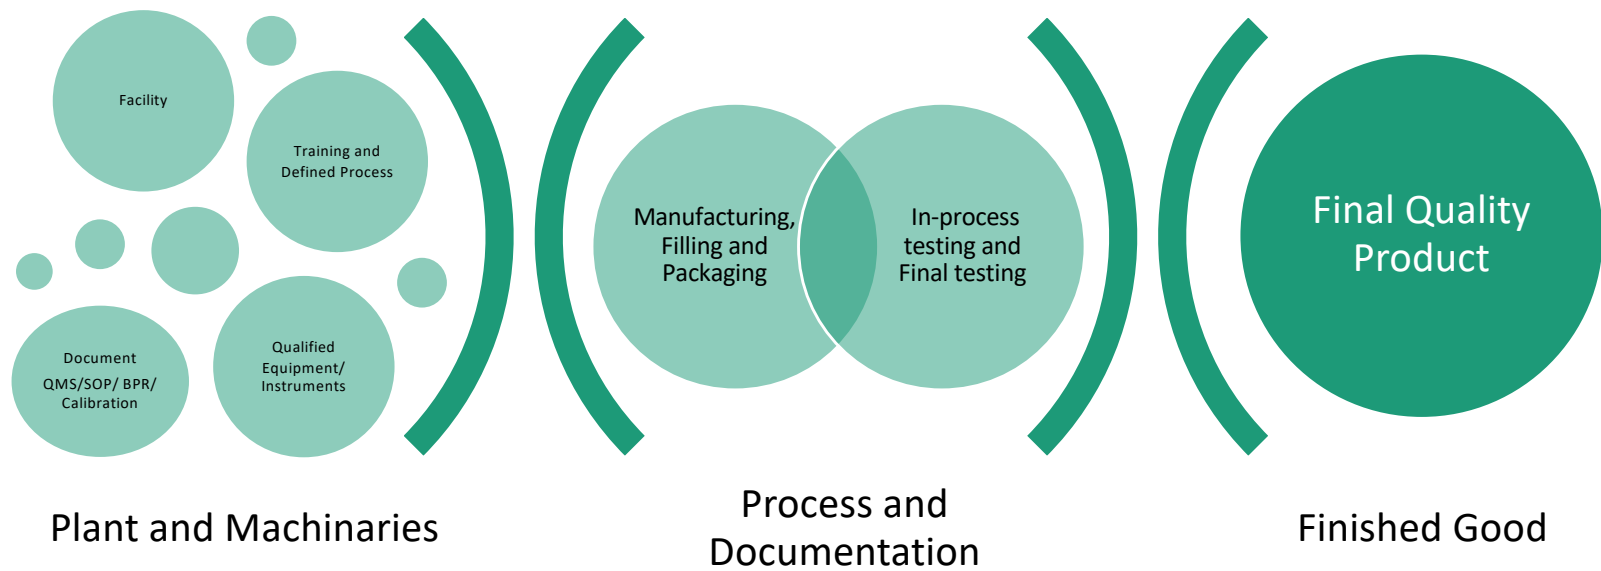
Facility

Training and Defined Process

Document QMS/SOP/ BPR/ Calibration

Qualified Equipment/ Instruments

Manufacturing, Filling and Packaging

In-process testing and Final testing

Final Quality Product

Plant and Machinaries

Process and Documentation

Finished Good